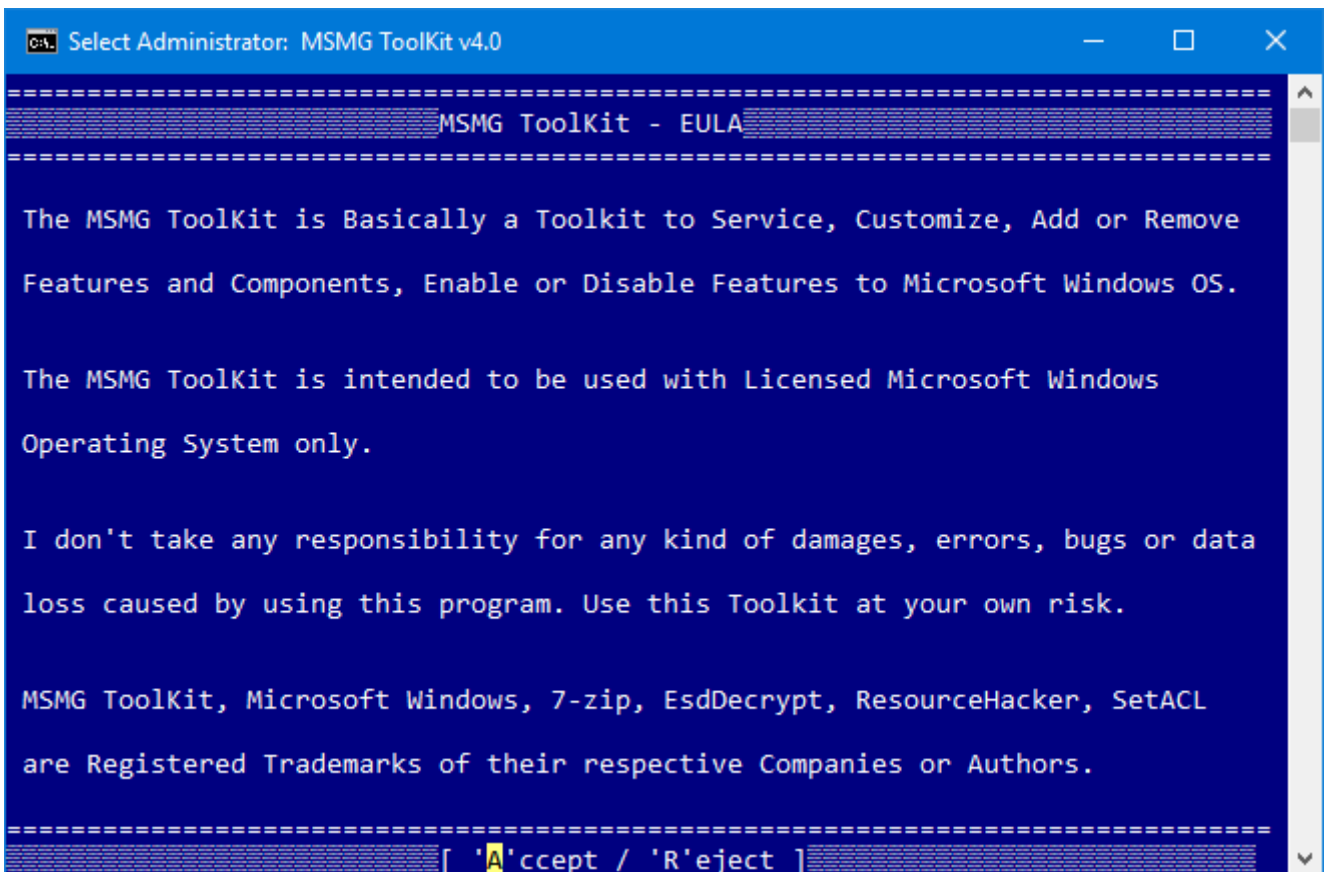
Select Administrator: MSMG ToolKit v4.0

===============================================================================
MSMG ToolKit - EULA
===============================================================================

The MSMG ToolKit is Basically a Toolkit to Service, Customize, Add or Remove Features and Components, Enable or Disable Features to Microsoft Windows OS.

The MSMG ToolKit is intended to be used with Licensed Microsoft Windows Operating System only.

I don't take any responsibility for any kind of damages, errors, bugs or data loss caused by using this program. Use this Toolkit at your own risk.

MSMG ToolKit, Microsoft Windows, 7-zip, EsdDecrypt, ResourceHacker, SetACL are Registered Trademarks of their respective Companies or Authors.

===============================================================================
[ 'A'ccept / 'R'eject ]